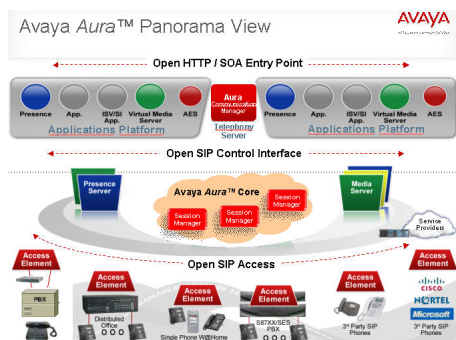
Avaya Aura™ Panorama View

AVAYA

Open HTTP / SOA Entry Point

Presence

App.

ISV/SI App.

Virtual Media Server

AES

Applications Platform

Aura Communication Manager

Telephony Server

Presence

App.

ISV/SI App.

Virtual Media Server

AES

Applications Platform

Open SIP Control Interface

Presence Server

Avaya Aura™ Core

Session Manager

Session Manager

Session Manager

Media Server

Service Providers

Access Element

Open SIP Access

Access Element

PBX

Access Element

Distributed Office

Access Element

Single Phone W@Home

Access Element

S87XX/SES PBX

Access Element

3rd Party SIP Phones

Access Element

CISCO

NORTEL

Microsoft

3rd Party SIP PBX